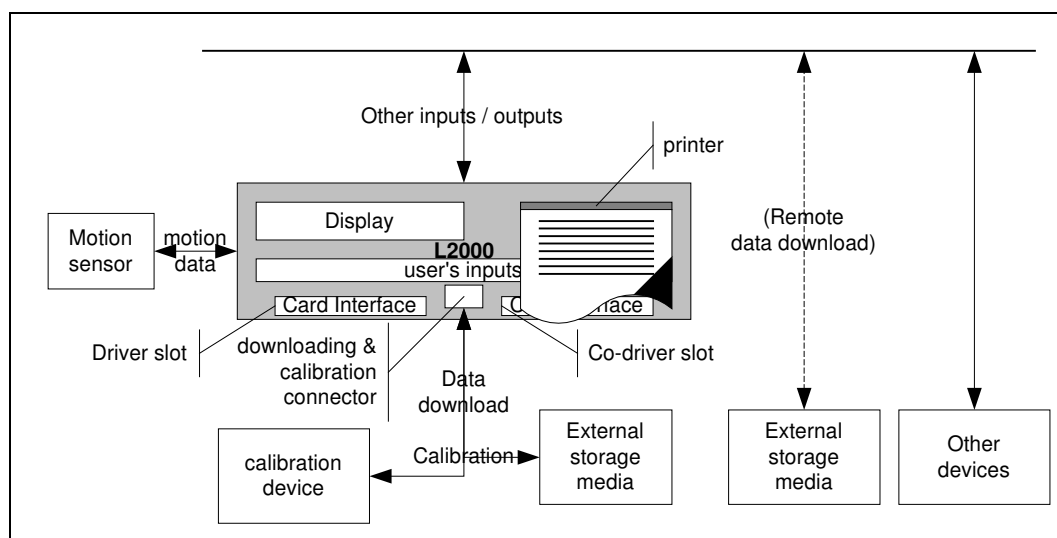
Other inputs / outputs

printer

Display

Motion sensor

motion data

L2000

user's inputs

(Remote data download)

Card Interface

C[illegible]rface

Driver slot

downloading & calibration connector

Data download

Co-driver slot

calibration device

Calibration

External storage media

External storage media

Other devices